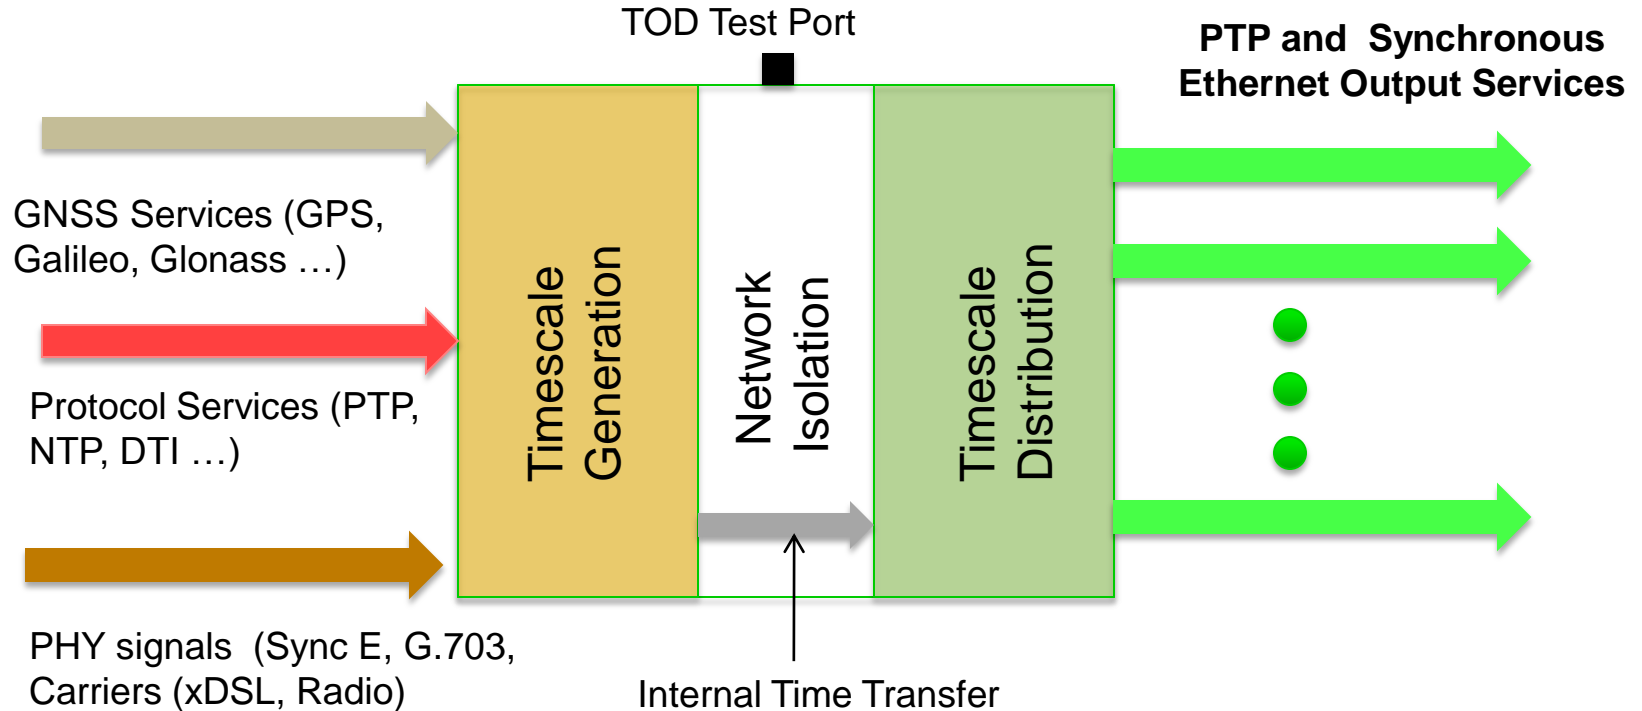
TOD Test Port

PTP and Synchronous Ethernet Output Services

GNSS Services (GPS, Galileo, Glonass …)

Protocol Services (PTP, NTP, DTI …)

PHY signals (Sync E, G.703, Carriers (xDSL, Radio)

Timescale Generation

Network Isolation

Timescale Distribution

Internal Time Transfer